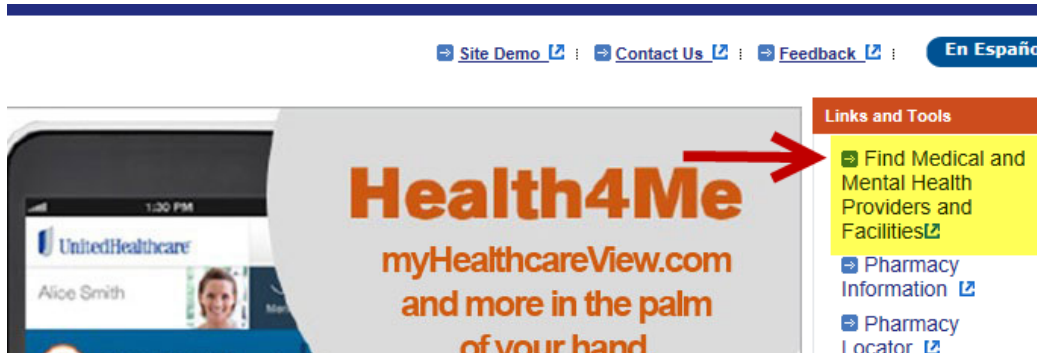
Site Demo | Contact Us | Feedback | En Españo

Links and Tools

Find Medical and Mental Health Providers and Facilities

Pharmacy Information

Pharmacy Locator

1:30 PM

UnitedHealthcare

Alice Smith

Health4Me

myHealthcareView.com and more in the palm of your hand